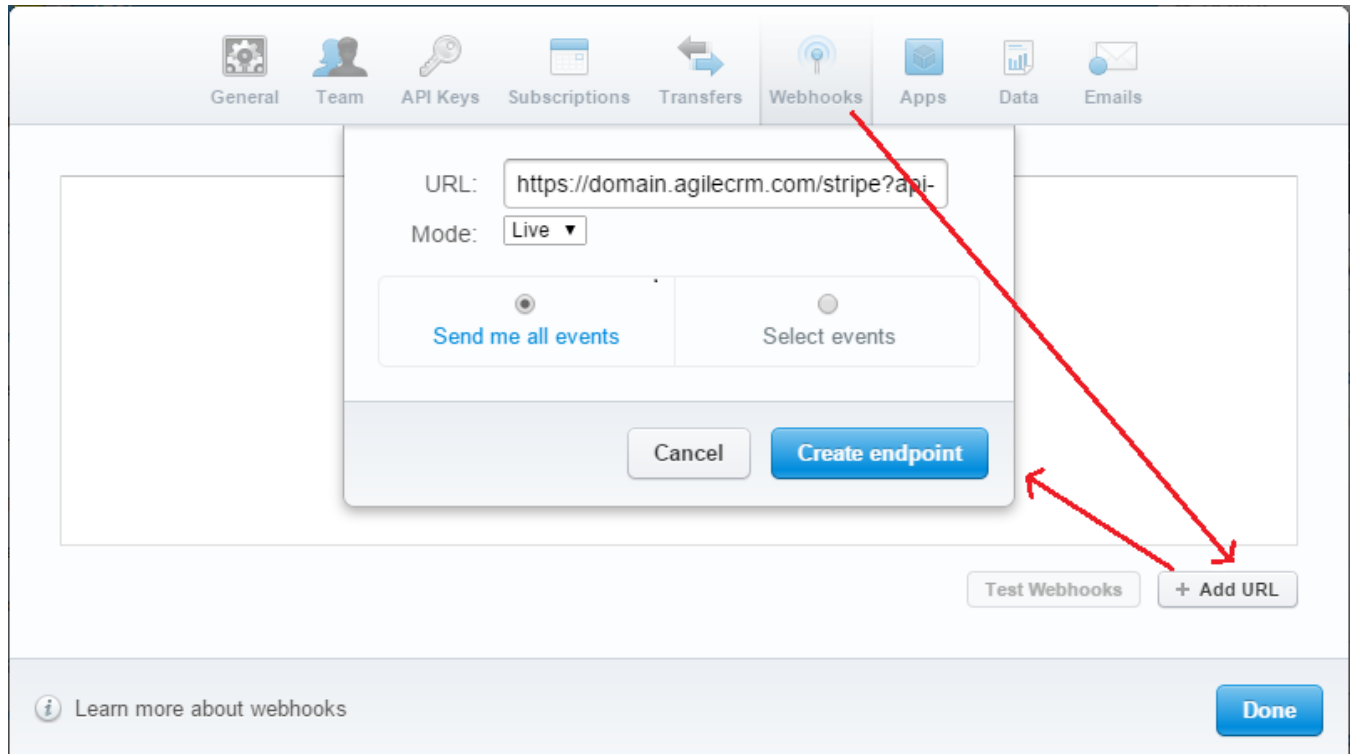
General Team API Keys Subscriptions Transfers Webhooks Apps Data Emails

URL: https://domain.agilecrm.com/stripe?api-

Mode: Live ▾

Send me all events

Select events

Cancel

Create endpoint

Test Webhooks

+ Add URL

Learn more about webhooks

Done